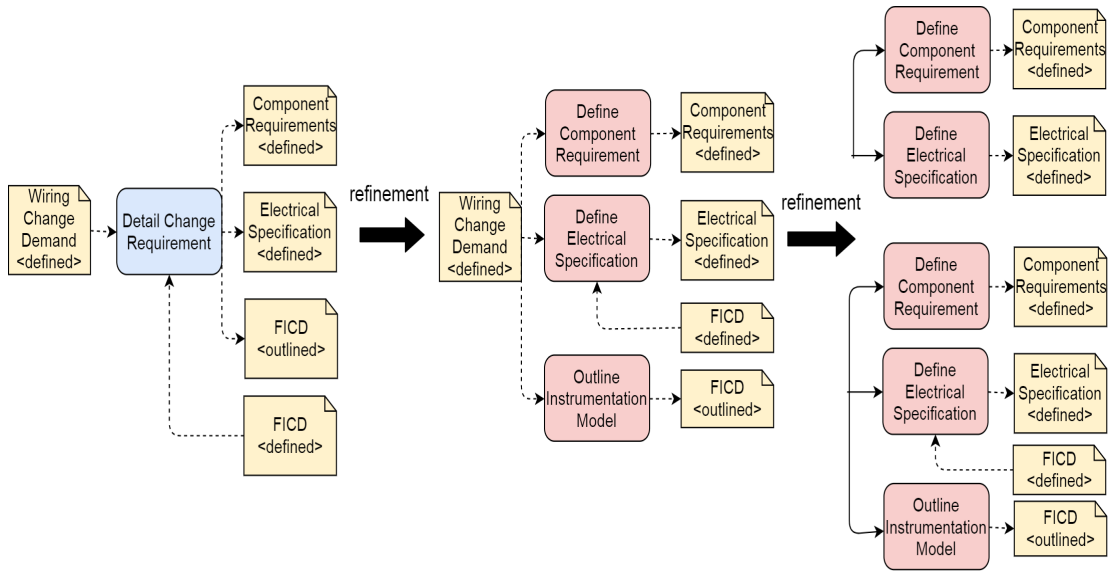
Wiring Change Demand <defined>

Detail Change Requirement

Component Requirements <defined>

Electrical Specification <defined>

FICD <outlined>

FICD <defined>

refinement

Wiring Change Demand <defined>

Define Component Requirement

Component Requirements <defined>

Define Electrical Specification

Electrical Specification <defined>

FICD <defined>

Outline Instrumentation Model

FICD <outlined>

refinement

Define Component Requirement

Component Requirements <defined>

Define Electrical Specification

Electrical Specification <defined>

Define Component Requirement

Component Requirements <defined>

Define Electrical Specification

Electrical Specification <defined>

FICD <defined>

Outline Instrumentation Model

FICD <outlined>